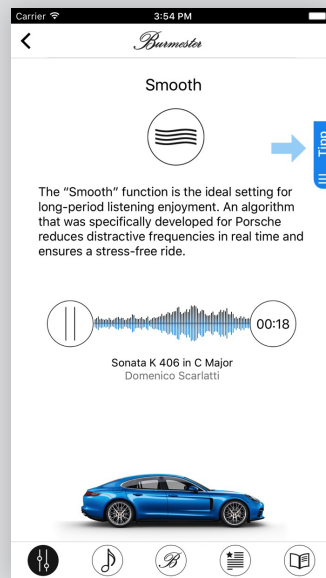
Carrier 3:54 PM

<

Burmester

Smooth

Tipp

The "Smooth" function is the ideal setting for long-period listening enjoyment. An algorithm that was specifically developed for Porsche reduces distractive frequencies in real time and ensures a stress-free ride.

00:18

Sonata K 406 in C Major
Domenico Scarlatti